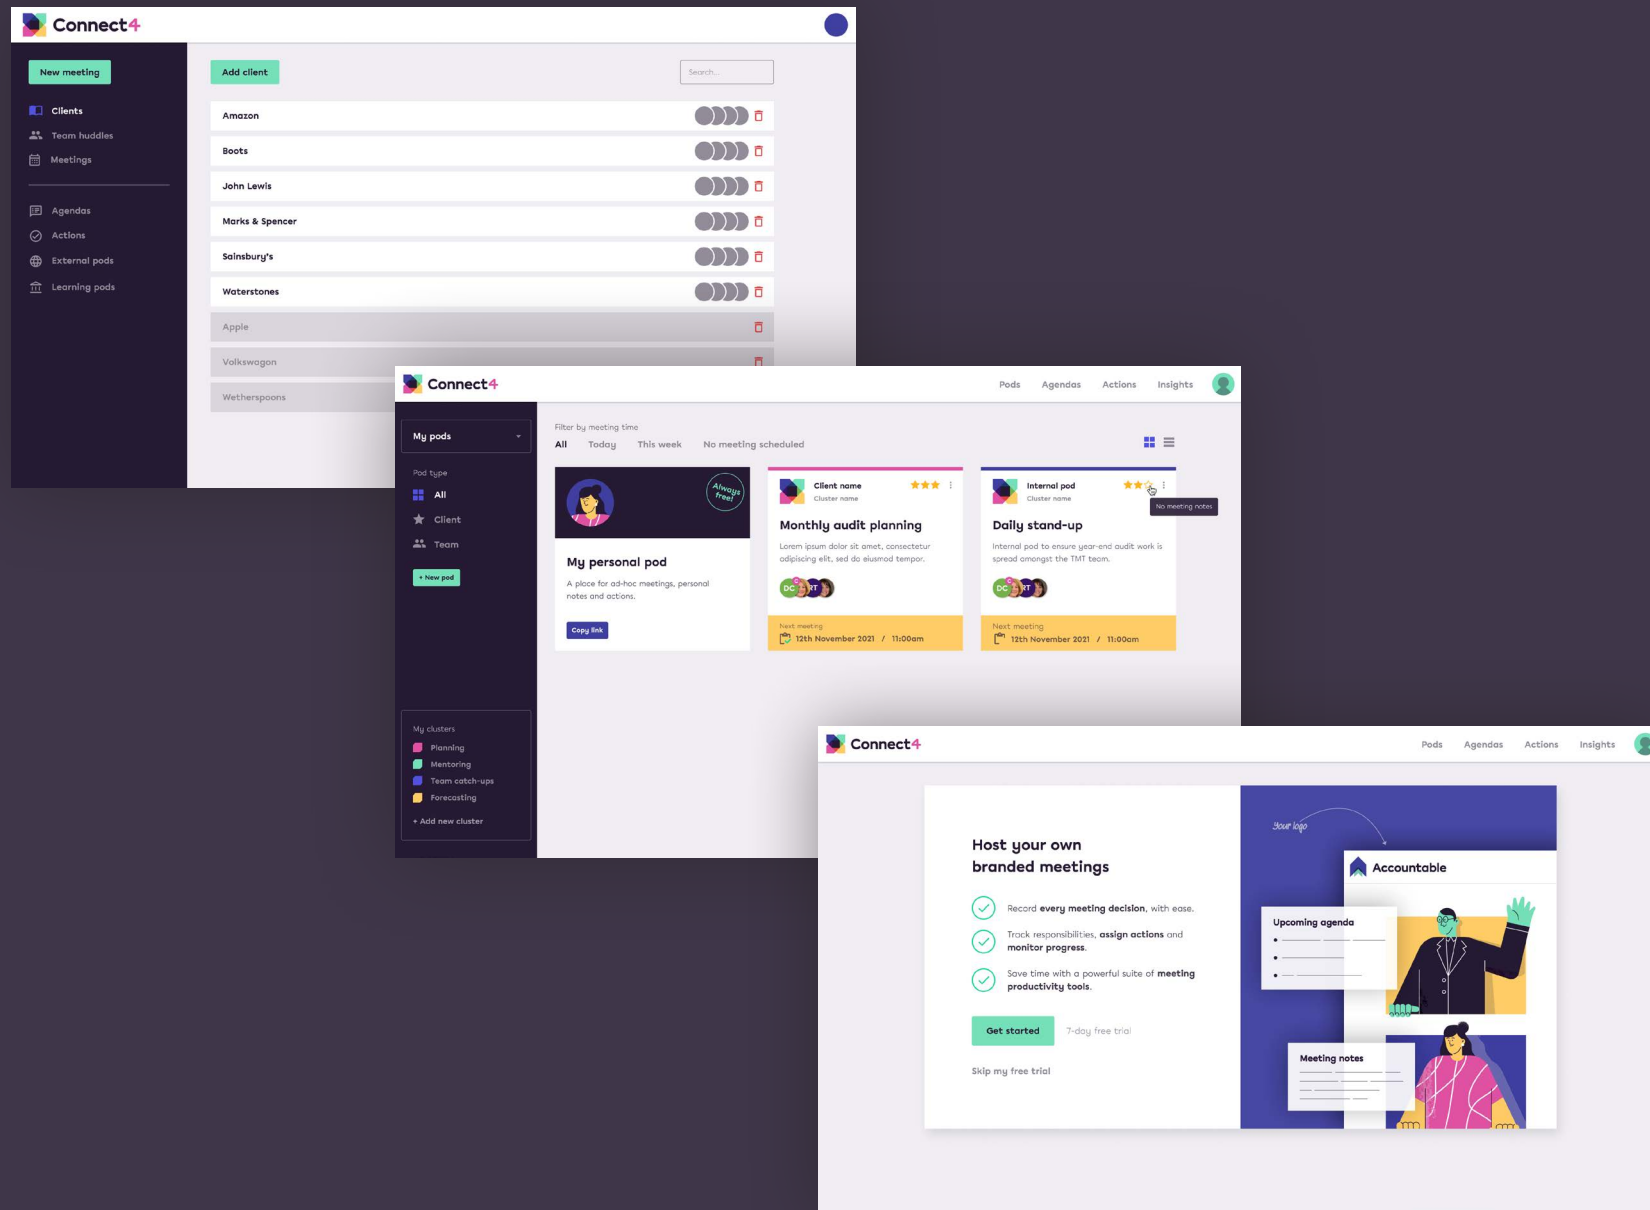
Connect4

New meeting

Clients
Team huddles
Meetings

Agendas
Actions
External pods
Learning pods

Add client

Search...

Amazon
Boots
John Lewis
Marks & Spencer
Sainsbury's
Waterstones
Apple
Volkswagon
Wetherspoons

Connect4

Pods Agendas Actions Insights

My pods

Pod type
All
Client
Team

+ New pod

My clusters
Planning
Mentoring
Team catch-ups
Forecasting
+ Add new cluster

Filter by meeting time
All Today This week No meeting scheduled

Always free!

My personal pod
A place for ad-hoc meetings, personal notes and actions.
Copy link

Client name
Cluster name
Monthly audit planning
Lorem ipsum dolor sit amet, consectetur adipiscing elit, sed do eiusmod tempor.
DC RT
Next meeting
12th November 2021 / 11:00am

Internal pod
Cluster name
No meeting notes
Daily stand-up
Internal pod to ensure year-end audit work is spread amongst the TMT team.
DC RT
Next meeting
12th November 2021 / 11:00am

Connect4

Pods Agendas Actions Insights

Host your own branded meetings

Record every meeting decision, with ease.

Track responsibilities, assign actions and monitor progress.

Save time with a powerful suite of meeting productivity tools.

Get started 7-day free trial

Skip my free trial

Your logo

Accountable

Upcoming agenda

Meeting notes